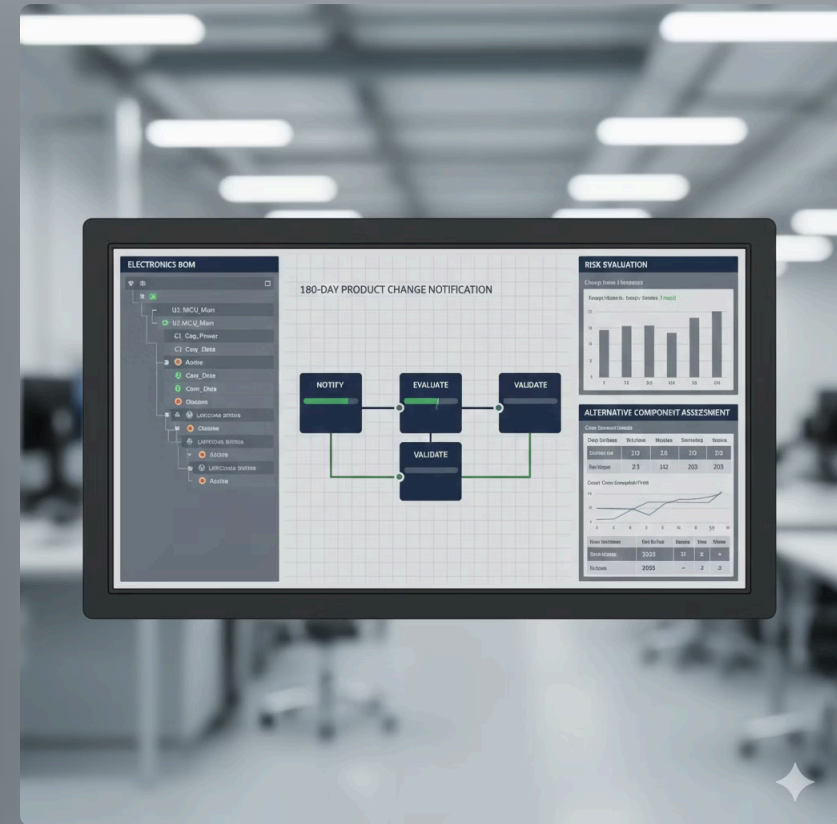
ELECTRONICS BOM

U1 MCU_Main
U2 MCU_Main
C1 Cap_Power
C1 Cow_Data
Aonre
Cavr_Dese
Com_Data
Obsolete
Lercoss arites
Obsolete
Larcross arates
Aotire
LERCosse artes
Aotire

180-DAY PRODUCT CHANGE NOTIFICATION

NOTIFY
EVALUATE
VALIDATE
VALIDATE

RISK EVALUATION

Change base 3 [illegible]

ALTERNATIVE COMPONENT ASSESSMENT

| Deep Scfoses | Wechase | Meades | Scesseding | Scsase |
|---|---|---|---|---|
| Dossase toe | 23 | 22 | 203 | 23 |
| Bar Weprse | 23 | 142 | 203 | 203 |

| Seam fernesses | Ens fe fbas | Sme | Mome |
|---|---|---|---|
| Seroe Mases | 2023 | 31 | 3 |
| Sicbcas | 2055 | - | 3 |